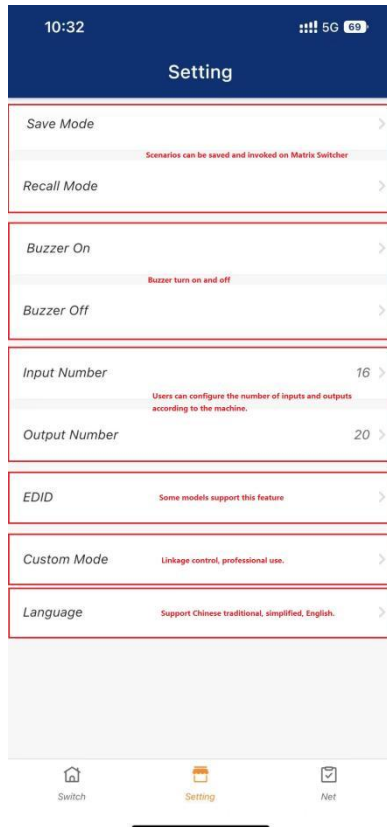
10:32

5G 69

Setting

Save Mode

Scenarios can be saved and invoked on Matrix Switcher

Recall Mode

Buzzer On

Buzzer turn on and off

Buzzer Off

Input Number 16

Users can configure the number of inputs and outputs according to the machine.

Output Number 20

EDID

Some models support this feature

Custom Mode

Linkage control, professional use.

Language

Support Chinese traditional, simplified, English.

Switch

Setting

Net